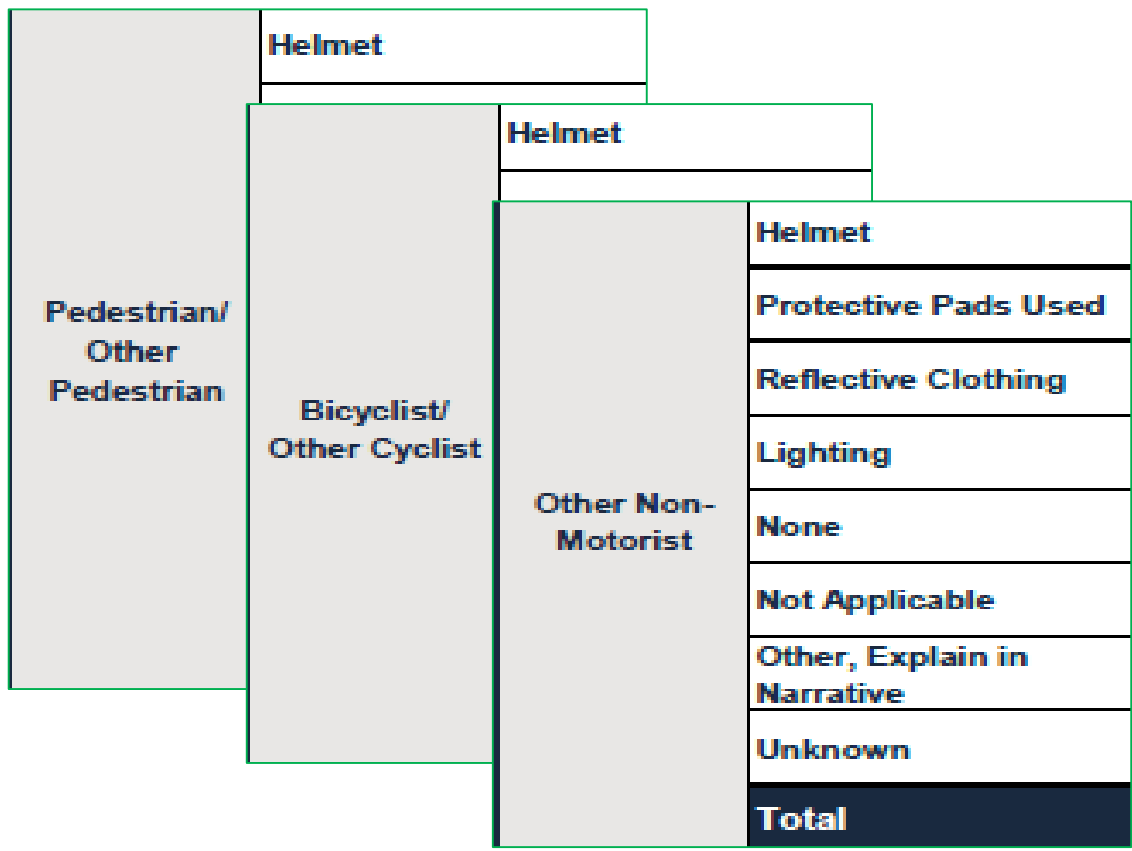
| Pedestrian/ Other Pedestrian | Helmet |
|---|---|

| Bicyclist/ Other Cyclist | Helmet |
|---|---|

| Other Non-Motorist | Helmet |
|---|---|
| | Protective Pads Used |
| | Reflective Clothing |
| | Lighting |
| | None |
| | Not Applicable |
| | Other, Explain in Narrative |
| | Unknown |
| | Total |